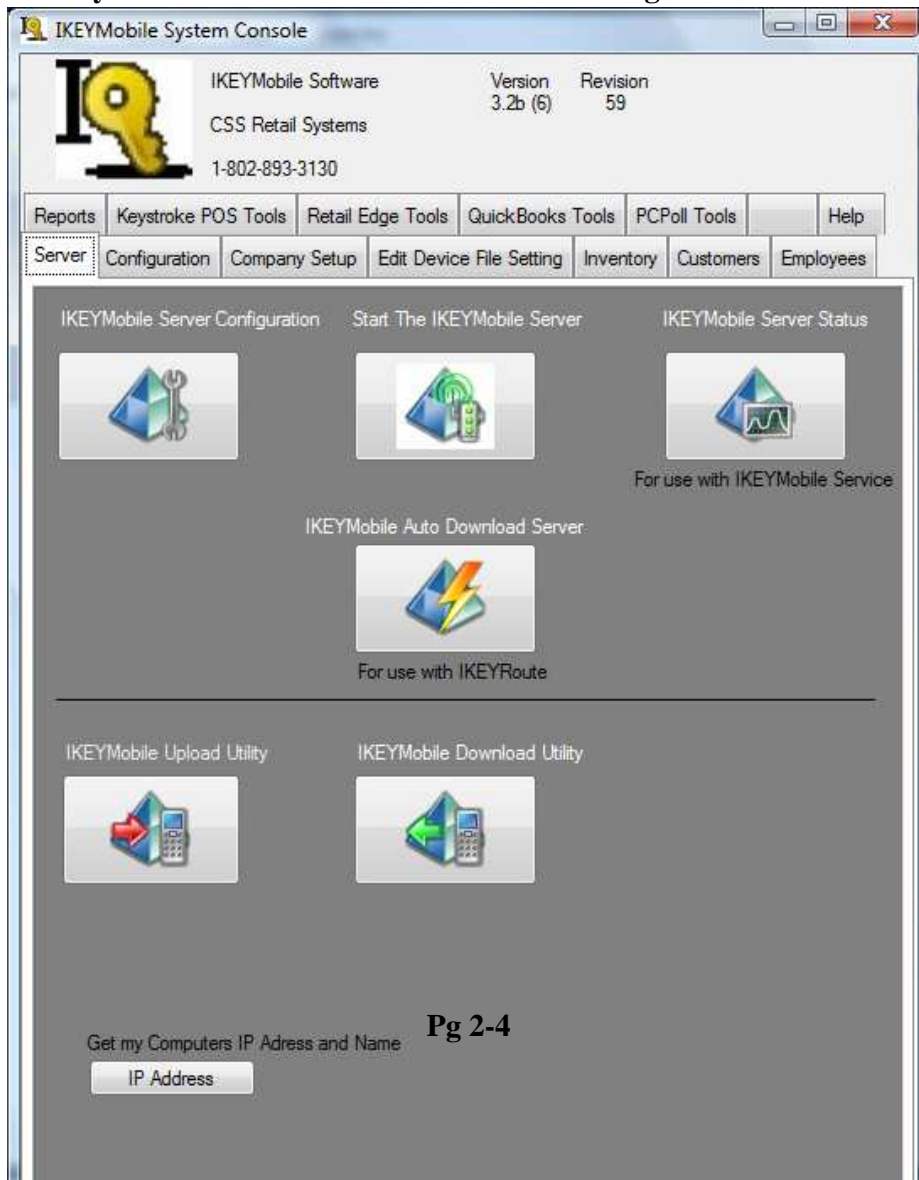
IKEYMobile System Console

IKEYMobile Software
CSS Retail Systems
1-802-893-3130

Version 3.2b (6)
Revision 59

Reports | Keystroke POS Tools | Retail Edge Tools | QuickBooks Tools | PCPoll Tools | Help

Server | Configuration | Company Setup | Edit Device File Setting | Inventory | Customers | Employees

IKEYMobile Server Configuration

Start The IKEYMobile Server

IKEYMobile Server Status

For use with IKEYMobile Service

IKEYMobile Auto Download Server

For use with IKEYRoute

IKEYMobile Upload Utility

IKEYMobile Download Utility

Get my Computers IP Adress and Name

Pg 2-4

IP Address